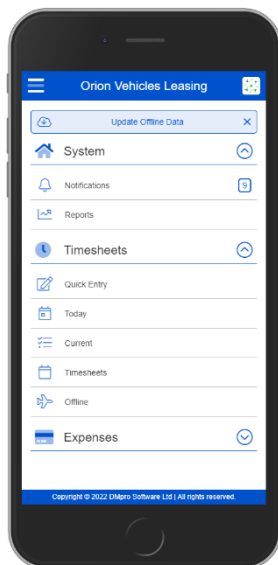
Orion Vehicles Leasing

Update Offline Data

System

Notifications 9

Reports

Timesheets

Quick Entry

Today

Current

Timesheets

Offline

Expenses

Copyright © 2022 DMpro Software Ltd | All rights reserved.